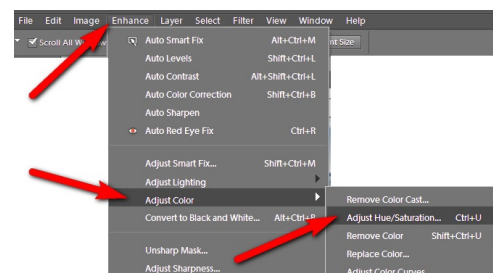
File Edit Image Enhance Layer Select Filter View Window Help

Scroll All W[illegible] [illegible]nt Size

Auto Smart Fix Alt+Ctrl+M
Auto Levels Shift+Ctrl+L
Auto Contrast Alt+Shift+Ctrl+L
Auto Color Correction Shift+Ctrl+B
Auto Sharpen
Auto Red Eye Fix Ctrl+R

Adjust Smart Fix... Shift+Ctrl+M
Adjust Lighting
Adjust Color
Convert to Black and White... Alt+Ctrl+B

Unsharp Mask...
Adjust Sharpness...

Remove Color Cast...
Adjust Hue/Saturation... Ctrl+U
Remove Color Shift+Ctrl+U
Replace Color...
Adjust Color Curves...